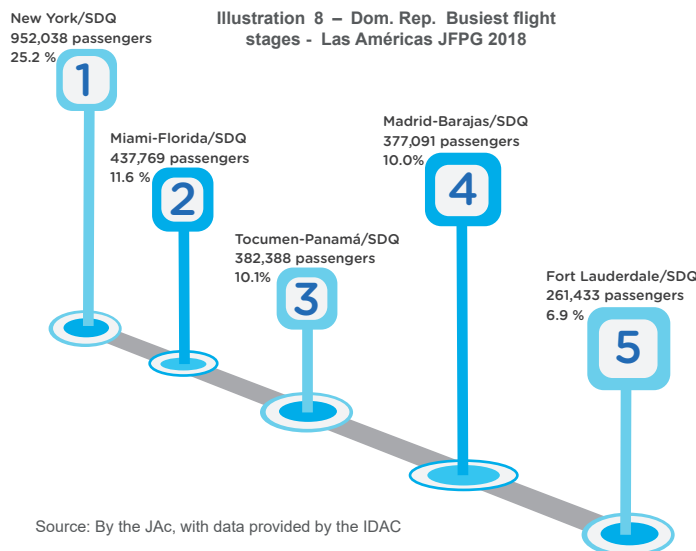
Illustration 8 – Dom. Rep. Busiest flight stages - Las Américas JFPG 2018

New York/SDQ
952,038 passengers
25.2 %

1

Miami-Florida/SDQ
437,769 passengers
11.6 %

2

Tocumen-Panamá/SDQ
382,388 passengers
10.1%

3

Madrid-Barajas/SDQ
377,091 passengers
10.0%

4

Fort Lauderdale/SDQ
261,433 passengers
6.9 %

5

Source: By the JAc, with data provided by the IDAC